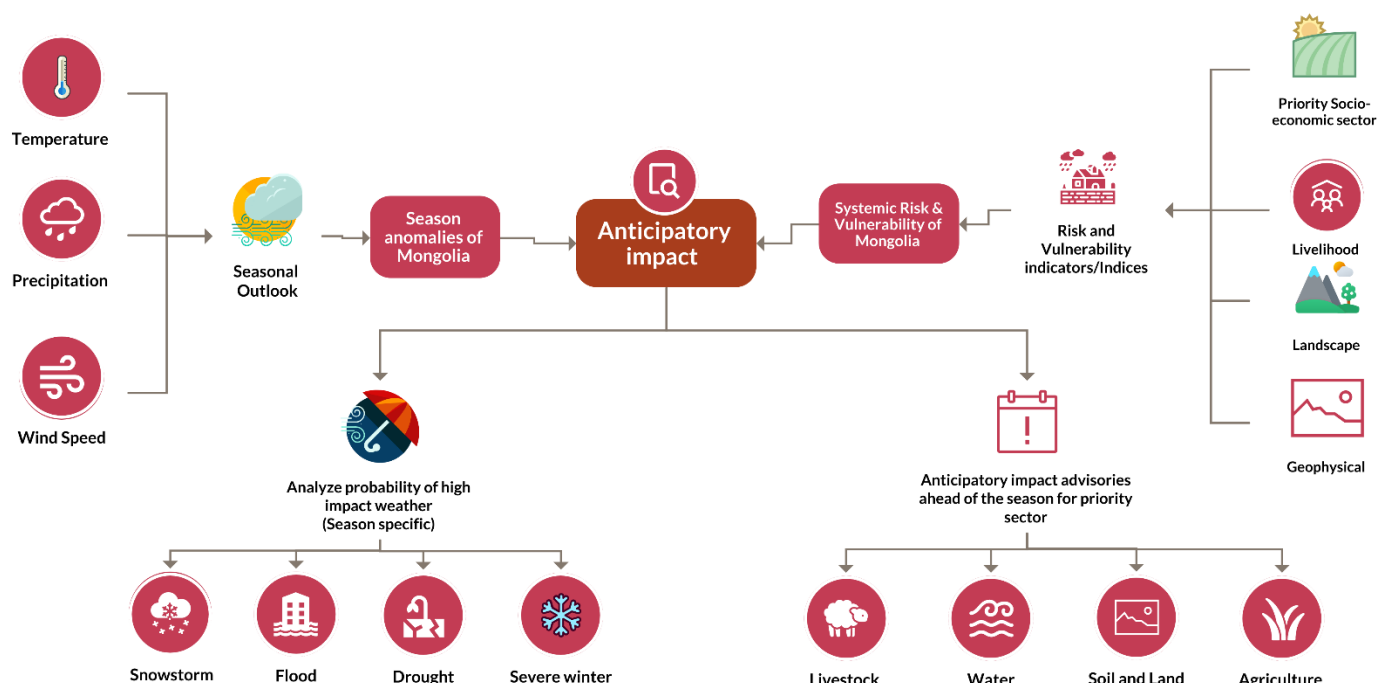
Temperature

Precipitation

Wind Speed

Seasonal Outlook

Season anomalies of Mongolia

Anticipatory impact

Systemic Risk & Vulnerability of Mongolia

Risk and Vulnerability indicators/Indices

Priority Socio-economic sector

Livelihood

Landscape

Geophysical

Analyze probability of high impact weather (Season specific)

Anticipatory impact advisories ahead of the season for priority sector

Snowstorm

Flood

Drought

Severe winter

Livestock

Water

Soil and Land

Agriculture